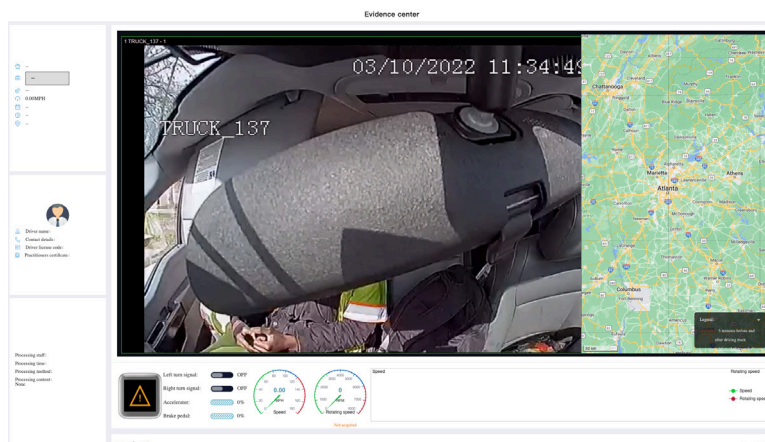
Evidence center

--
--
--
--
0.00MPH
--
--
--
--

Driver name:
Contact details:
Driver license code:
Practitioner certificate:

Processing staff:
Processing time:
Processing method:
Processing content:
Note:

1 TRUCK_137 - 1

03/10/2022 11:34:4

TRUCK_137

Chattanooga
Marietta
Atlanta
Athens
Columbus

Legend
5 minutes before and after driving track

Left turn signal: OFF
Right turn signal: OFF
Accelerator: 0%
Brake pedal: 0%

0.00
Speed
0
Rotating speed

Speed
Rotating speed
Speed
Rotating speed

Not acquired